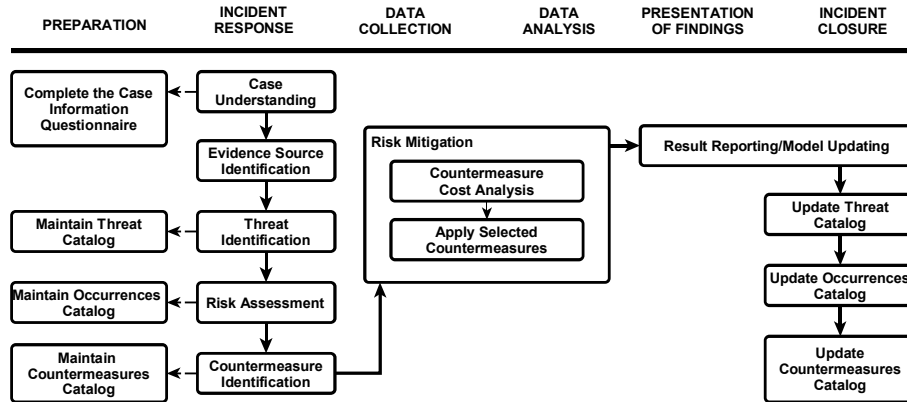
PREPARATION

INCIDENT RESPONSE

DATA COLLECTION

DATA ANALYSIS

PRESENTATION OF FINDINGS

INCIDENT CLOSURE

Complete the Case Information Questionnaire

Case Understanding

Evidence Source Identification

Maintain Threat Catalog

Threat Identification

Maintain Occurrences Catalog

Risk Assessment

Maintain Countermeasures Catalog

Countermeasure Identification

Risk Mitigation

Countermeasure Cost Analysis

Apply Selected Countermeasures

Result Reporting/Model Updating

Update Threat Catalog

Update Occurrences Catalog

Update Countermeasures Catalog